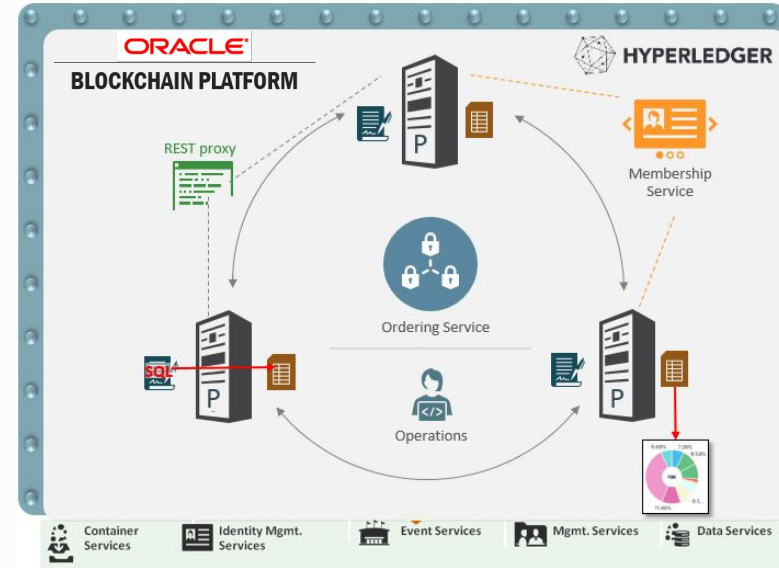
ORACLE
BLOCKCHAIN PLATFORM

HYPERLEDGER

REST proxy

P

Membership Service

Ordering Service

SQL

P

P

Operations

Container Services

Identity Mgmt. Services

Event Services

Mgmt. Services

Data Services